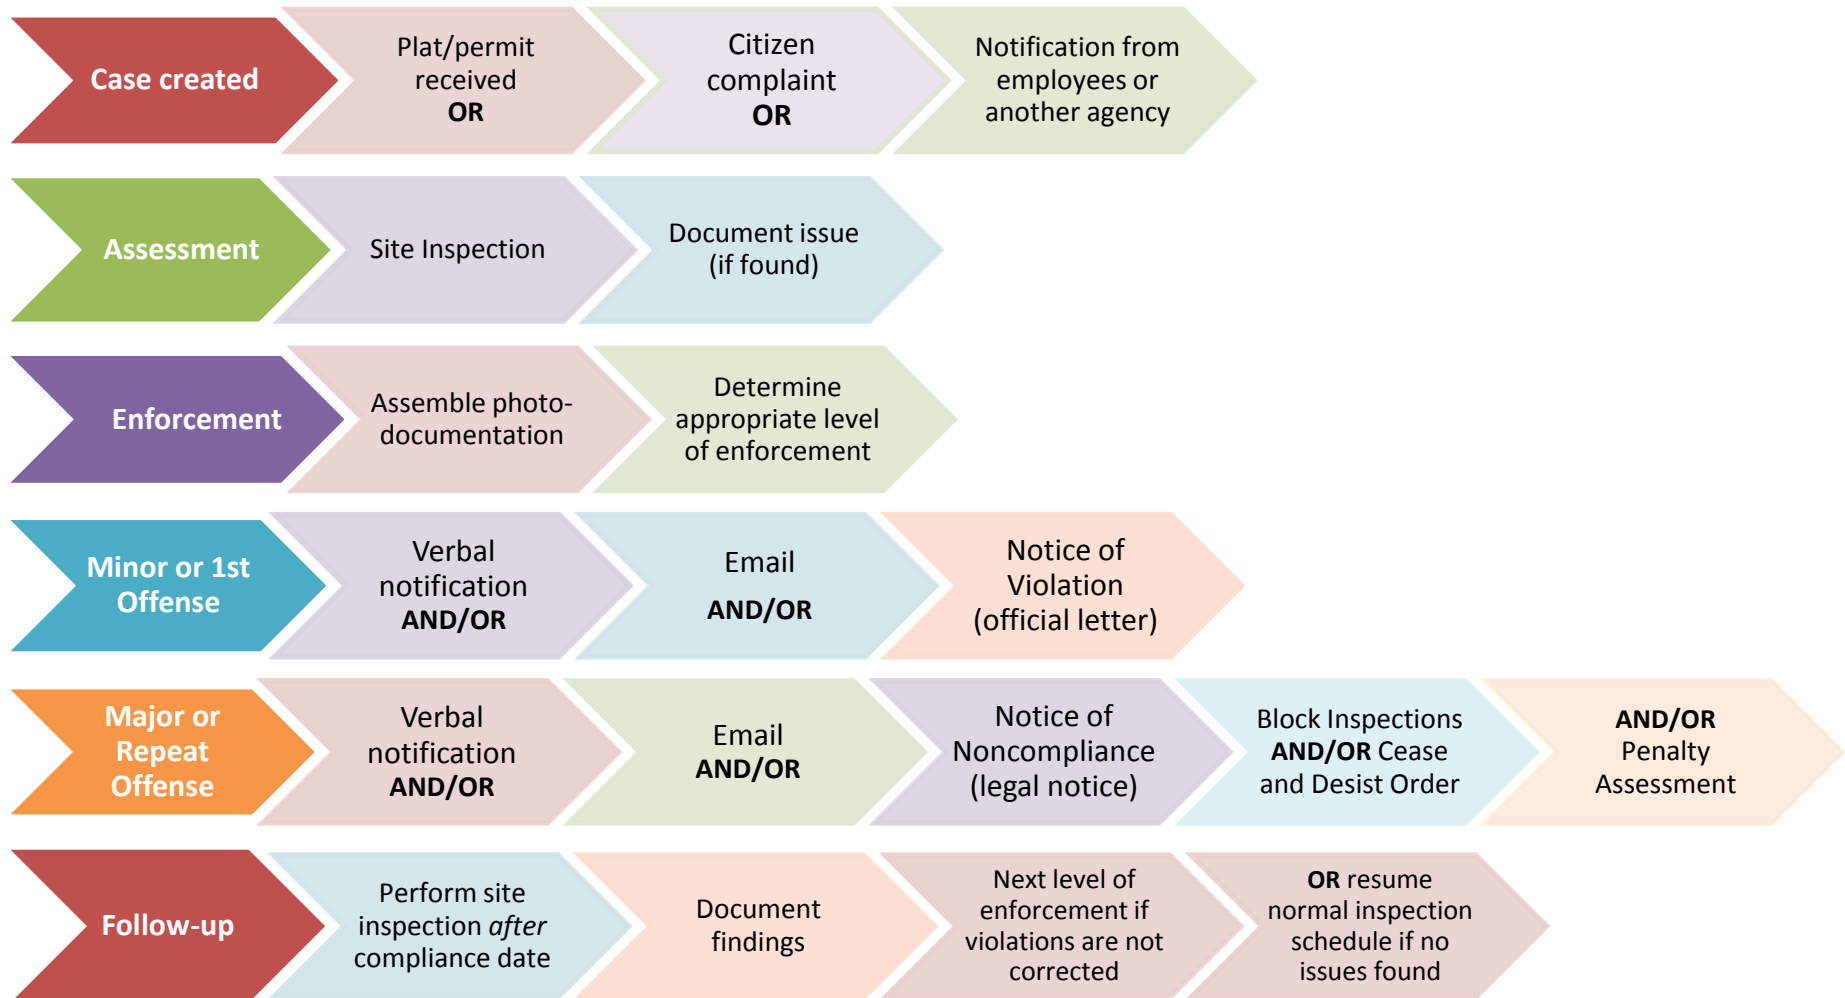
Case created

Plat/permit received **OR**

Citizen complaint **OR**

Notification from employees or another agency

Assessment

Site Inspection

Document issue (if found)

Enforcement

Assemble photo-documentation

Determine appropriate level of enforcement

Minor or 1st Offense

Verbal notification **AND/OR**

Email **AND/OR**

Notice of Violation (official letter)

Major or Repeat Offense

Verbal notification **AND/OR**

Email **AND/OR**

Notice of Noncompliance (legal notice)

Block Inspections **AND/OR** Cease and Desist Order

**AND/OR** Penalty Assessment

Follow-up

Perform site inspection *after* compliance date

Document findings

Next level of enforcement if violations are not corrected

**OR** resume normal inspection schedule if no issues found